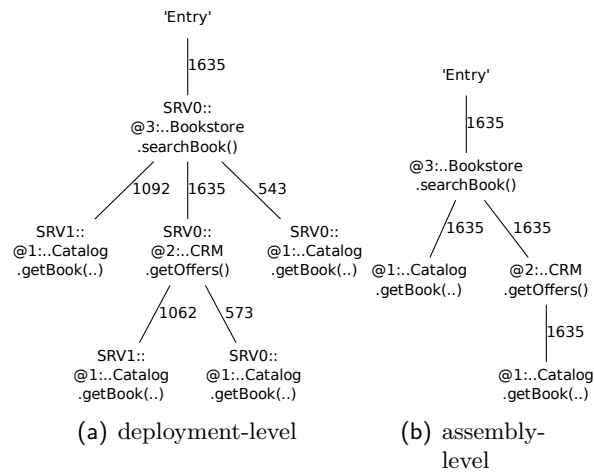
'Entry'

1635

SRV0:: @3:..Bookstore .searchBook()

1092

1635

543

SRV1:: @1:..Catalog .getBook(..)

SRV0:: @2:..CRM .getOffers()

SRV0:: @1:..Catalog .getBook(..)

1062

573

SRV1:: @1:..Catalog .getBook(..)

SRV0:: @1:..Catalog .getBook(..)

(a) deployment-level

'Entry'

1635

@3:..Bookstore .searchBook()

1635

1635

@1:..Catalog .getBook(..)

@2:..CRM .getOffers()

1635

@1:..Catalog .getBook(..)

(b) assembly-level